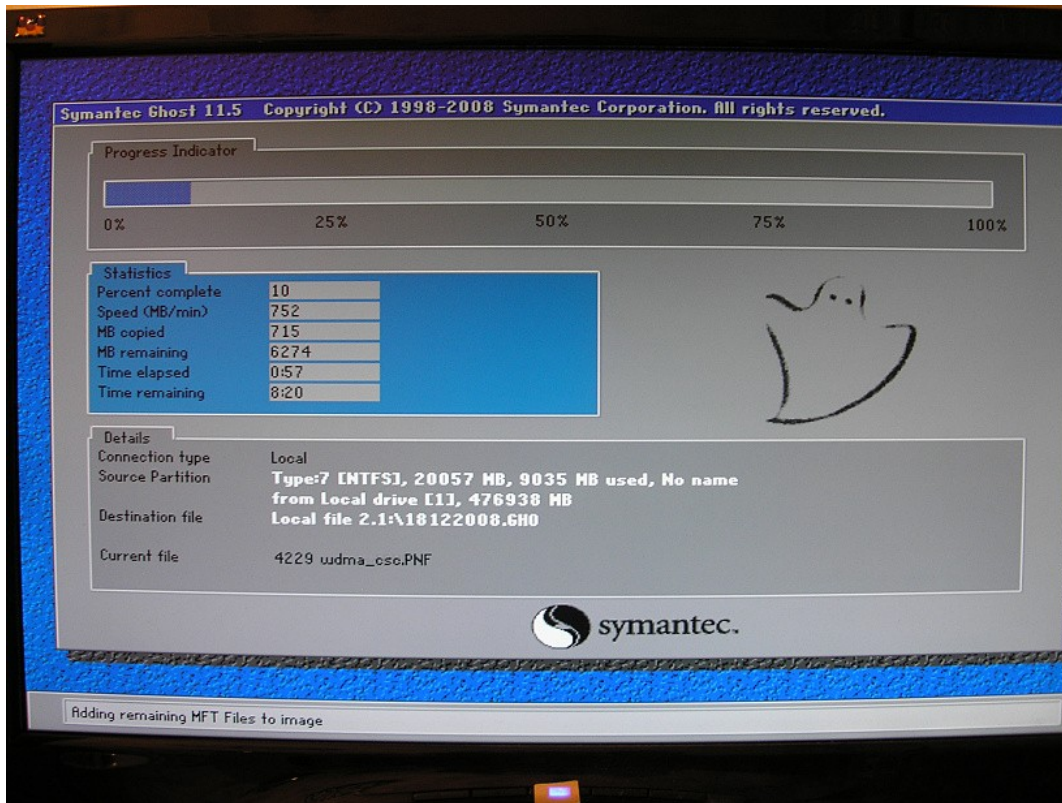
Symantec Ghost 11.5 Copyright (C) 1998-2008 Symantec Corporation. All rights reserved.

Progress Indicator

0% 25% 50% 75% 100%

Statistics

| | |
|---|---|
| Percent complete | 10 |
| Speed (MB/min) | 752 |
| MB copied | 715 |
| MB remaining | 6274 |
| Time elapsed | 0:57 |
| Time remaining | 8:20 |

Details

Connection type Local

Source Partition Type:7 [NTFS], 20057 MB, 9035 MB used, No name from Local drive [1], 476938 MB

Destination file Local file 2.1:\18122008.GHO

Current file 4229 wdma_csc.PNF

symantec.

Adding remaining MFT Files to image